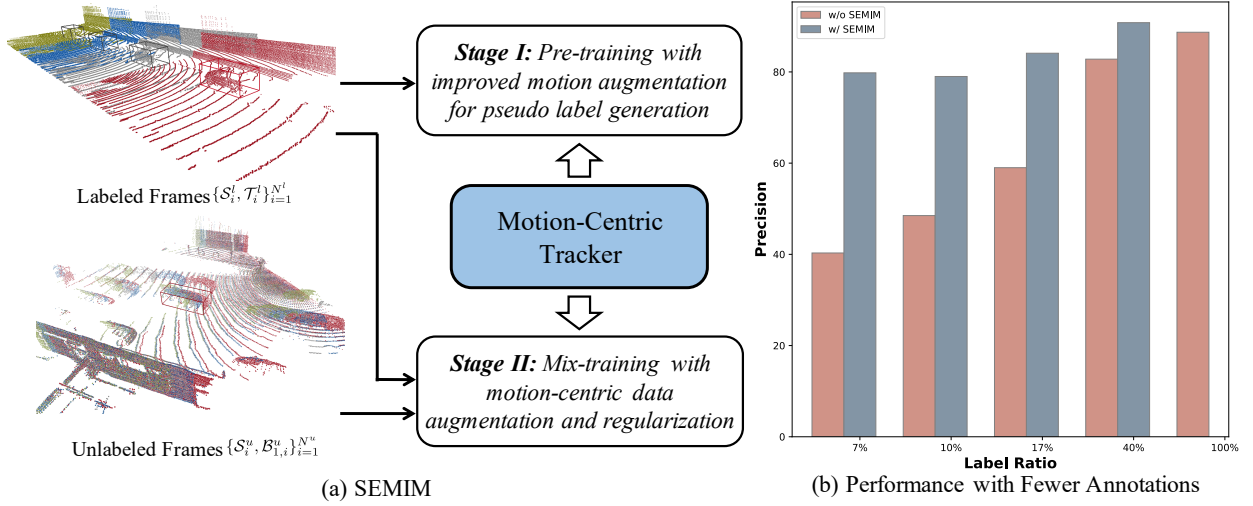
Labeled Frames $\{\mathcal{S}_i^l, \mathcal{T}_i^l\}_{i=1}^{N^l}$

Unlabeled Frames $\{\mathcal{S}_i^u, \mathcal{B}_{1,i}^u\}_{i=1}^{N^u}$

*Stage I:* Pre-training with improved motion augmentation for pseudo label generation

Motion-Centric Tracker

*Stage II:* Mix-training with motion-centric data augmentation and regularization

(a) SEMIM

w/o SEMIM
w/ SEMIM

Precision

0
20
40
60
80

7%
10%
17%
40%
100%

Label Ratio

(b) Performance with Fewer Annotations